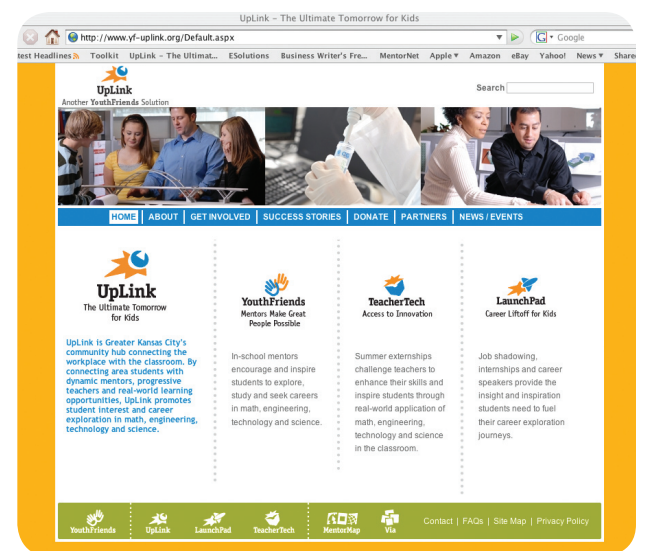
UpLink – The Ultimate Tomorrow for Kids

http://www.yf-uplink.org/Default.aspx

Google

test Headlines Toolkit UpLink – The Ultimat... ESolutions Business Writer's Fre... MentorNet Apple ▾ Amazon eBay Yahoo! News ▾ Share

UpLink
Another YouthFriends Solution

Search

HOME | ABOUT | GET INVOLVED | SUCCESS STORIES | DONATE | PARTNERS | NEWS / EVENTS

UpLink
The Ultimate Tomorrow for Kids

UpLink is Greater Kansas City's community hub connecting the workplace with the classroom. By connecting area students with dynamic mentors, progressive teachers and real-world learning opportunities, UpLink promotes student interest and career exploration in math, engineering, technology and science.

YouthFriends
Mentors Make Great People Possible

In-school mentors encourage and inspire students to explore, study and seek careers in math, engineering, technology and science.

TeacherTech
Access to Innovation

Summer externships challenge teachers to enhance their skills and inspire students through real-world application of math, engineering, technology and science in the classroom.

LaunchPad
Career Liftoff for Kids

Job shadowing, internships and career speakers provide the insight and inspiration students need to fuel their career exploration journeys.

YouthFriends | UpLink | LaunchPad | TeacherTech | MentorMap | Via

Contact | FAQs | Site Map | Privacy Policy